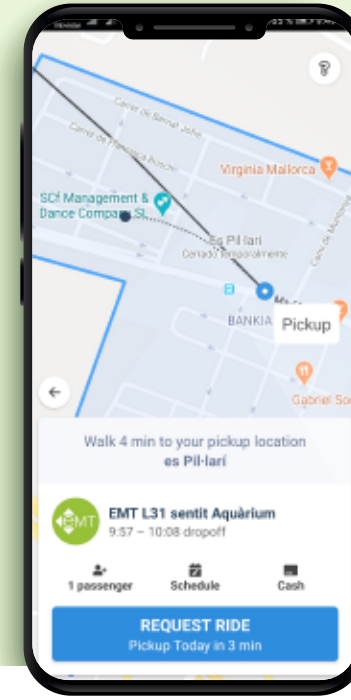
Carrer de Sant Joan

Carrer de Francesc Ponchi

Virginia Mallorca

SCf Management & Dance Company SL

Es Pil·lari

Cerrado temporalmente

BANKIA

Pickup

Gabriel So

Walk 4 min to your pickup location
es Pil·lari

EMT

EMT L31 sentit Aquàrium
9:57 – 10:08 dropoff

1 passenger

Schedule

Cash

REQUEST RIDE
Pickup Today in 3 min